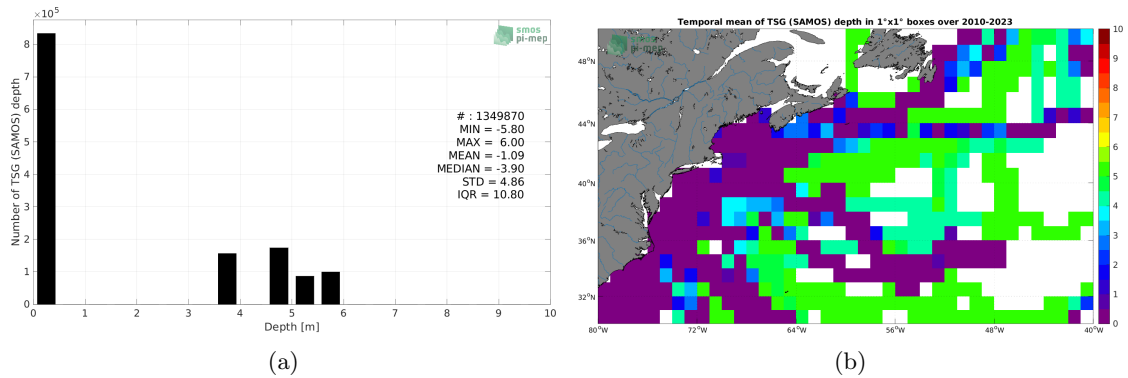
$\times 10^5$

smos pi-mep

Number of TSG (SAMOS) depth

8
7
6
5
4
3
2
1
0

# : 1349870
MIN = -5.80
MAX = 6.00
MEAN = -1.09
MEDIAN = -3.90
STD = 4.86
IQR = 10.80

0 1 2 3 4 5 6 7 8 9 10

Depth [m]

(a)

Temporal mean of TSG (SAMOS) depth in 1°x1° boxes over 2010-2023

smos pi-mep

48°N
44°N
40°N
36°N
32°N

80°W 72°W 64°W 56°W 48°W 40°W

10
9
8
7
6
5
4
3
2
1
0

(b)